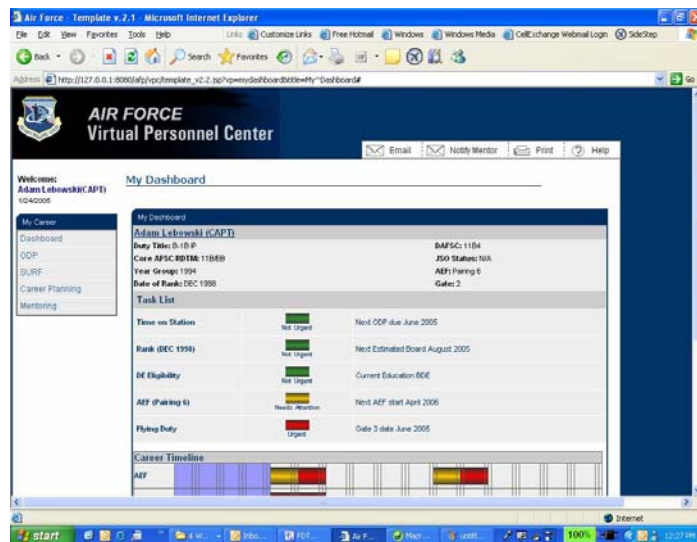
Air Force - Template v.2.1 - Microsoft Internet Explorer

File Edit View Favorites Tools Help

Links Customize Links Free Hotmail Windows Windows Media CellExchange Webmail Login SideStep

Back Search Favorites

Address http://127.0.0.1:8080/afp/vpc/template_v2.2.jsp?vp=mydashboard&title=My^Dashboard# Go

AIR FORCE
Virtual Personnel Center

Email Notify Mentor Print Help

Welcome:
Adam Lebowski(CAPT)
1/24/2005

My Dashboard

My Career
Dashboard
ODP
SURF
Career Planning
Mentoring

My Dashboard

Adam Lebowski (CAPT)

Duty Title: B-1B P
Core AFSC/RDTM: 11B/EB
Year Group: 1994
Date of Rank: DEC 1998

BAFSC: 11B4
JSO Status: N/A
AEF: Pairing 6
Gate: 2

Task List

| | | |
|---|---|---|
| Time on Station | Not Urgent | Next ODP due June 2005 |
| Rank (DEC 1998) | Not Urgent | Next Estimated Board August 2005 |
| DE Eligibility | Not Urgent | Current Education BDE |
| AEF (Pairing 6) | Needs Attention | Next AEF start April 2005 |
| Flying Duty | Urgent | Gate 3 date June 2005 |

Career Timeline

AEF

Internet

start 100% 12:27 PM